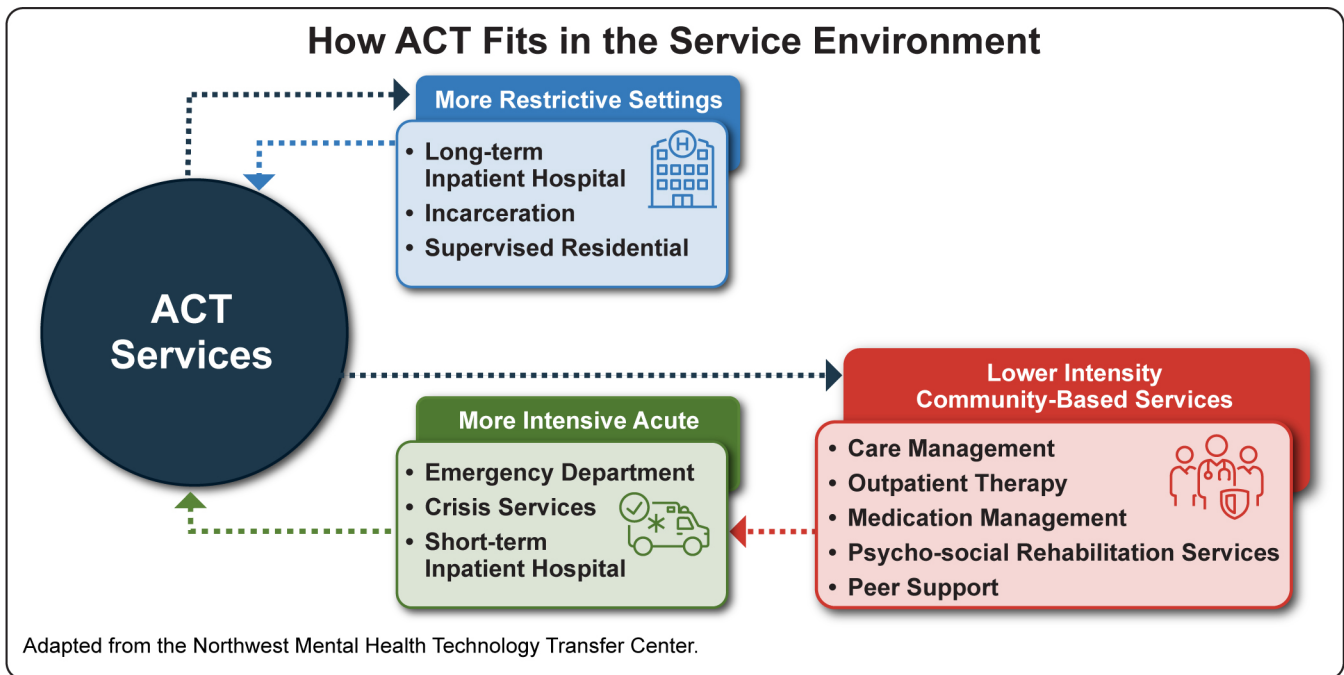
How ACT Fits in the Service Environment

ACT Services

More Restrictive Settings
• Long-term Inpatient Hospital
• Incarceration
• Supervised Residential

Lower Intensity Community-Based Services
• Care Management
• Outpatient Therapy
• Medication Management
• Psycho-social Rehabilitation Services
• Peer Support

More Intensive Acute
• Emergency Department
• Crisis Services
• Short-term Inpatient Hospital

Adapted from the Northwest Mental Health Technology Transfer Center.